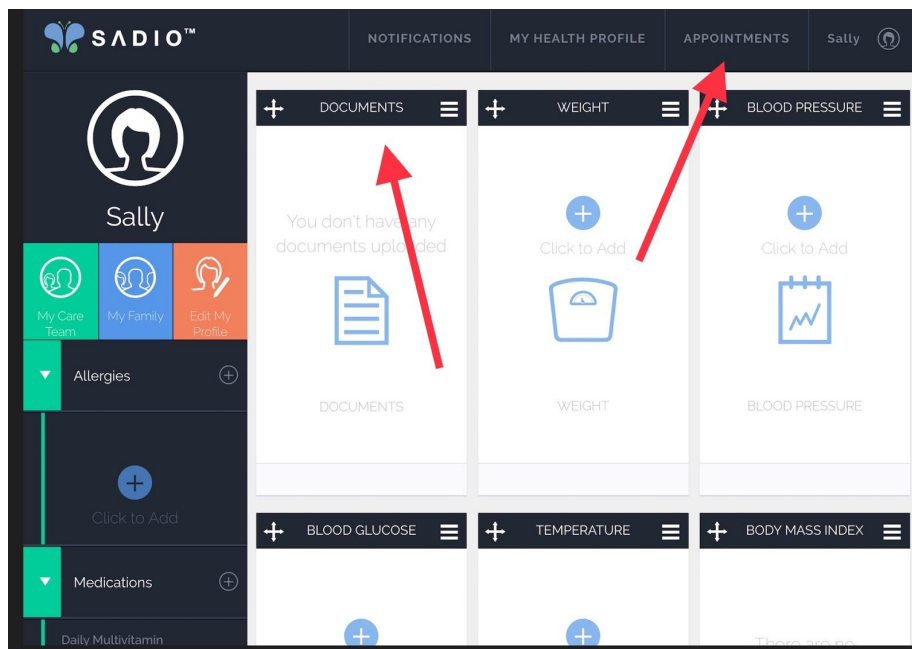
SADIO™

NOTIFICATIONS

MY HEALTH PROFILE

APPOINTMENTS

Sally

Sally

My Care Team

My Family

Edit My Profile

Allergies

Click to Add

Medications

Daily Multivitamin

DOCUMENTS

You don't have any documents uploaded

DOCUMENTS

WEIGHT

Click to Add

WEIGHT

BLOOD PRESSURE

Click to Add

BLOOD PRESSURE

BLOOD GLUCOSE

TEMPERATURE

BODY MASS INDEX

There are no